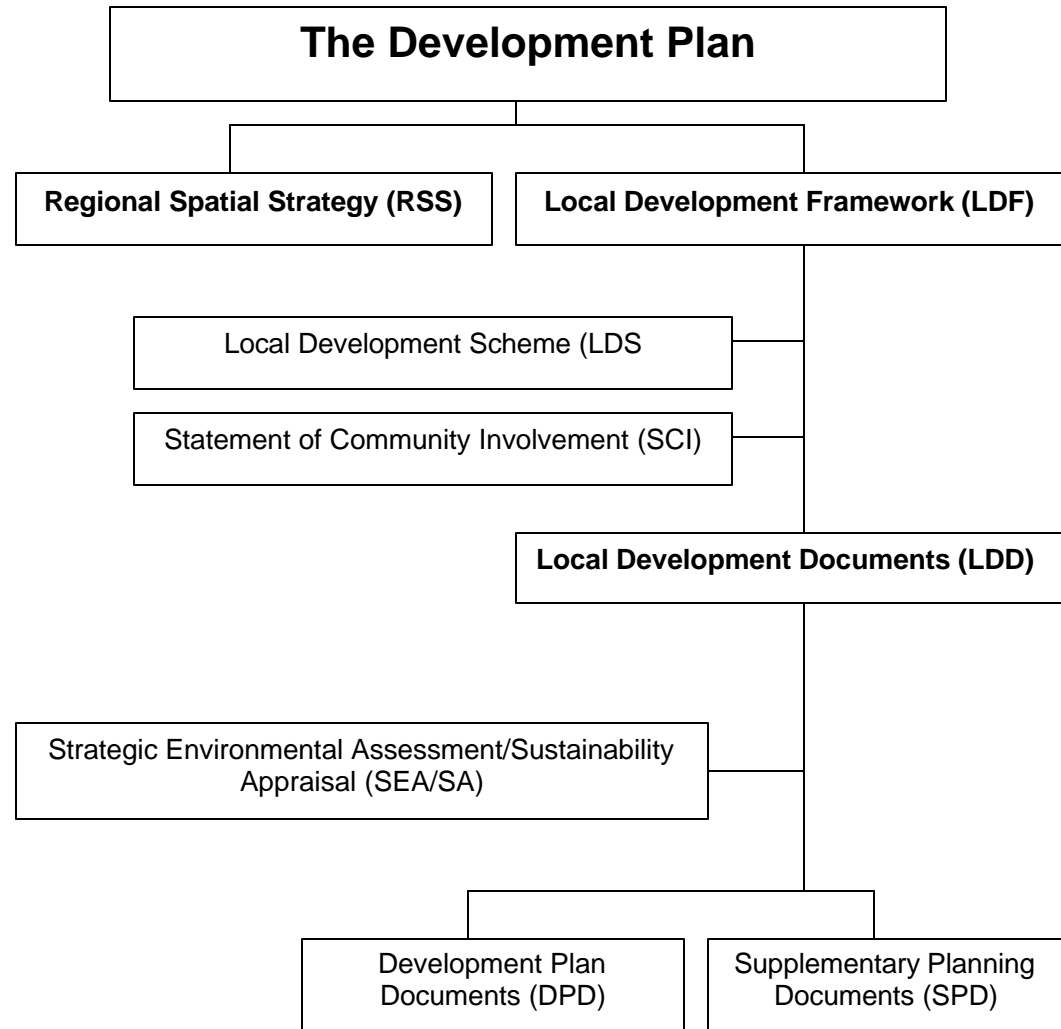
The Development Plan

Regional Spatial Strategy (RSS)

Local Development Framework (LDF)

Local Development Scheme (LDS

Statement of Community Involvement (SCI)

Local Development Documents (LDD)

Strategic Environmental Assessment/Sustainability Appraisal (SEA/SA)

Development Plan Documents (DPD)

Supplementary Planning Documents (SPD)